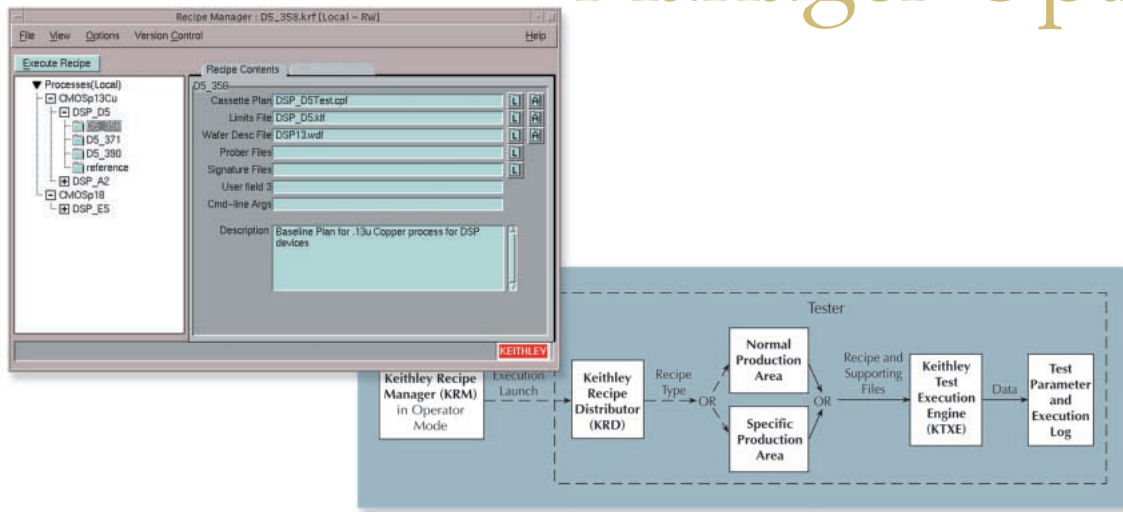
Recipe Manager : D5_358.krf [Local – RW]

File View Options Version Control Help

Execute Recipe

▼ Processes(Local)
CMOSp13Cu
DSP_D5
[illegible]
D5_371
D5_390
reference
DSP_A2
CMOSp18
DSP_E5

Recipe Contents

D5_358

Cassette Plan DSP_D5Test.cpf
Limits File DSP_D5.klf
Wafer Desc File DSP13.wdf
Prober Files
Signature Files
User field 3
Cmd-line Args

Description Baseline Plan for .13u Copper process for DSP devices

KEITHLEY

Tester

Keithley Recipe Manager (KRM) in Operator Mode

Execution Launch

Keithley Recipe Distributor (KRD)

Recipe Type

OR

Normal Production Area

Specific Production Area

OR

Recipe and Supporting Files

Keithley Test Execution Engine (KTXE)

Data

Test Parameter and Execution Log